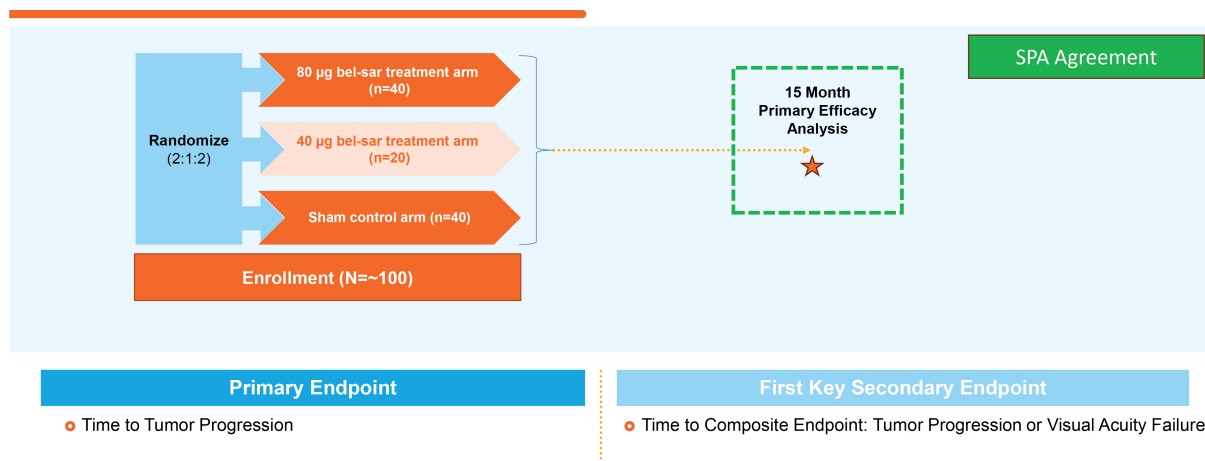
SPA Agreement

Randomize
(2:1:2)

80 µg bel-sar treatment arm
(n=40)

40 µg bel-sar treatment arm
(n=20)

Sham control arm (n=40)

Enrollment (N=~100)

15 Month
Primary Efficacy
Analysis

Primary Endpoint

Time to Tumor Progression

First Key Secondary Endpoint

Time to Composite Endpoint: Tumor Progression or Visual Acuity Failure